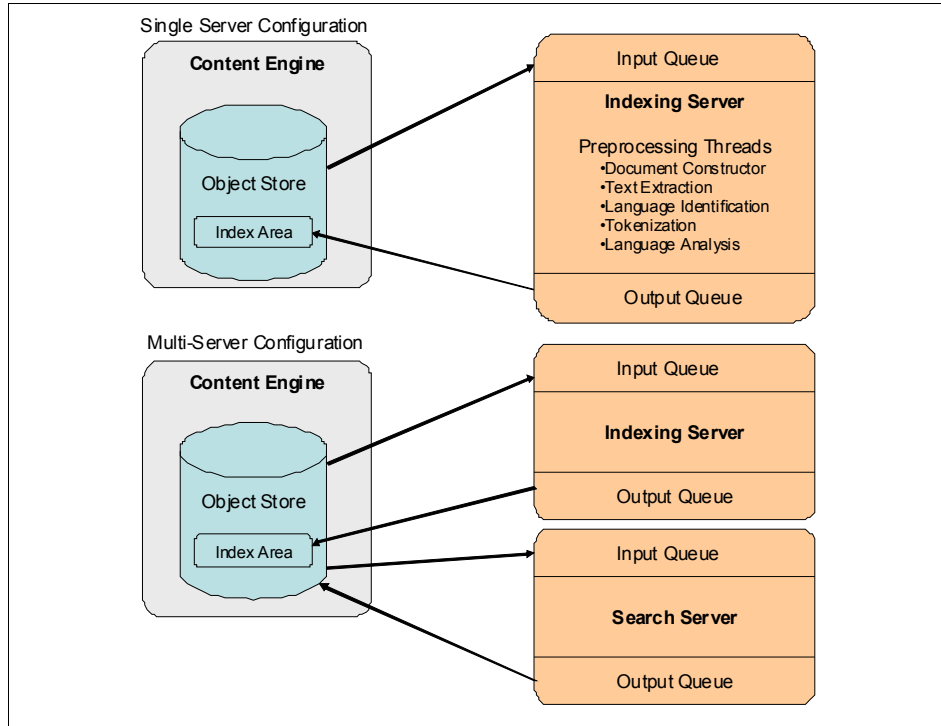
Single Server Configuration

Content Engine

Object Store

Index Area

Input Queue

Indexing Server

Preprocessing Threads
•Document Constructor
•Text Extraction
•Language Identification
•Tokenization
•Language Analysis

Output Queue

Multi-Server Configuration

Content Engine

Object Store

Index Area

Input Queue

Indexing Server

Output Queue

Input Queue

Search Server

Output Queue